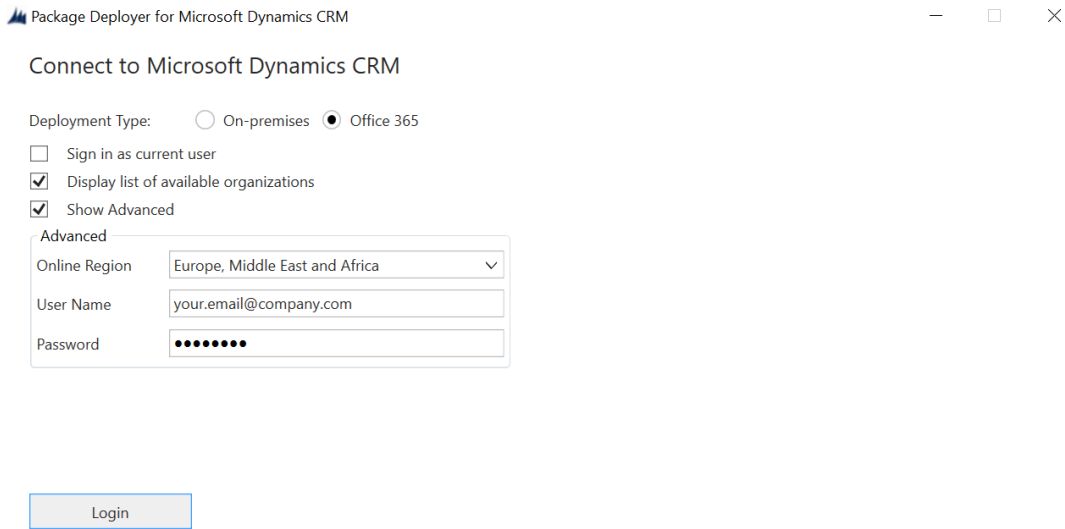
Package Deployer for Microsoft Dynamics CRM

Connect to Microsoft Dynamics CRM

Deployment Type: On-premises Office 365

Sign in as current user

Display list of available organizations

Show Advanced

Advanced

Online Region Europe, Middle East and Africa

User Name your.email@company.com

Password ••••••••

Login